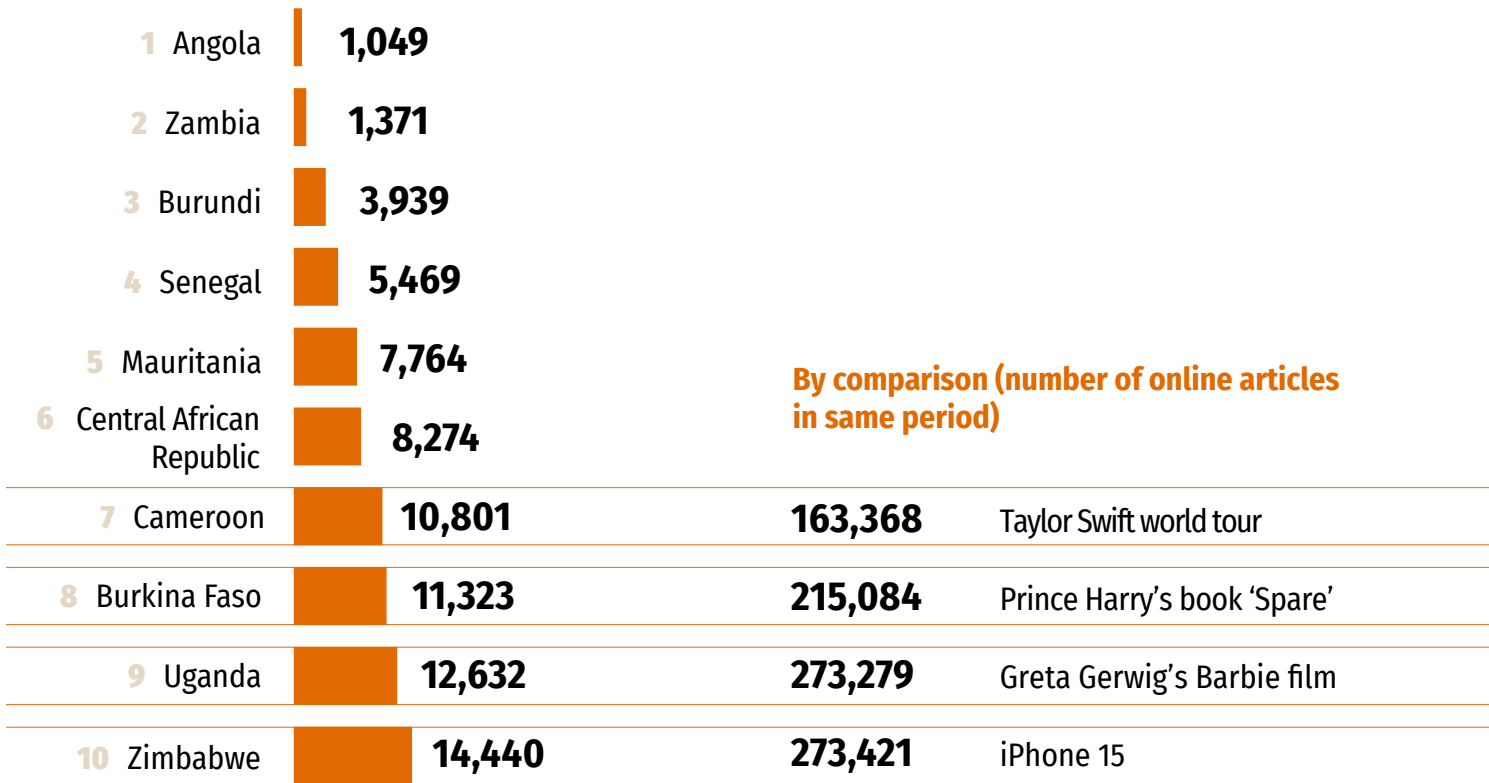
1 Angola 1,049

2 Zambia 1,371

3 Burundi 3,939

4 Senegal 5,469

5 Mauritania 7,764

6 Central African Republic 8,274

By comparison (number of online articles in same period)

7 Cameroon 10,801 | 163,368 Taylor Swift world tour

8 Burkina Faso 11,323 | 215,084 Prince Harry's book 'Spare'

9 Uganda 12,632 | 273,279 Greta Gerwig's Barbie film

10 Zimbabwe 14,440 | 273,421 iPhone 15